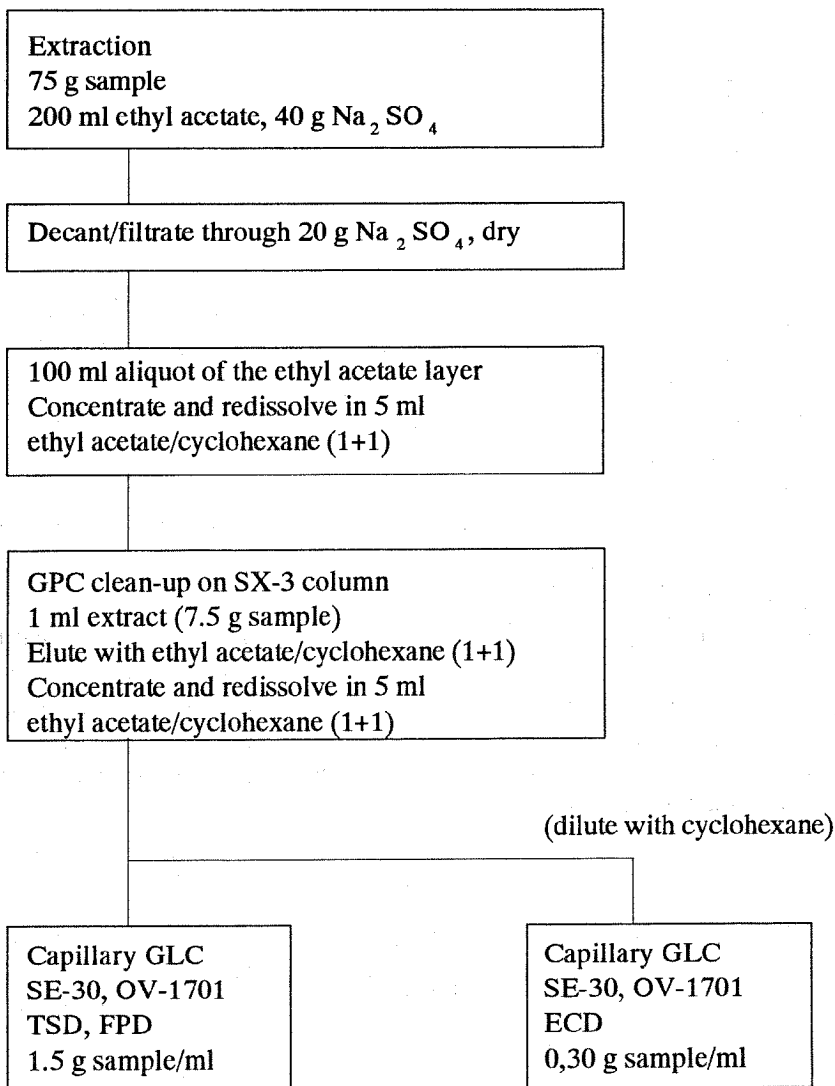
Extraction
75 g sample
200 ml ethyl acctatc, 40 g $Na_2SO_4$

Decant/filtrate through 20 g $Na_2SO_4$, dry

100 ml aliquot of the ethyl acetate layer
Concentrate and redissolve in 5 ml
ethyl acetate/cyclohexane (1+1)

GPC clean-up on SX-3 column
1 ml extract (7.5 g sample)
Elute with ethyl acetate/cyclohexane (1+1)
Concentrate and redissolve in 5 ml
ethyl acetate/cyclohexane (1+1)

(dilute with cyclohexane)

Capillary GLC
SE-30, OV-1701
TSD, FPD
1.5 g sample/ml

Capillary GLC
SE-30, OV-1701
ECD
0,30 g sample/ml